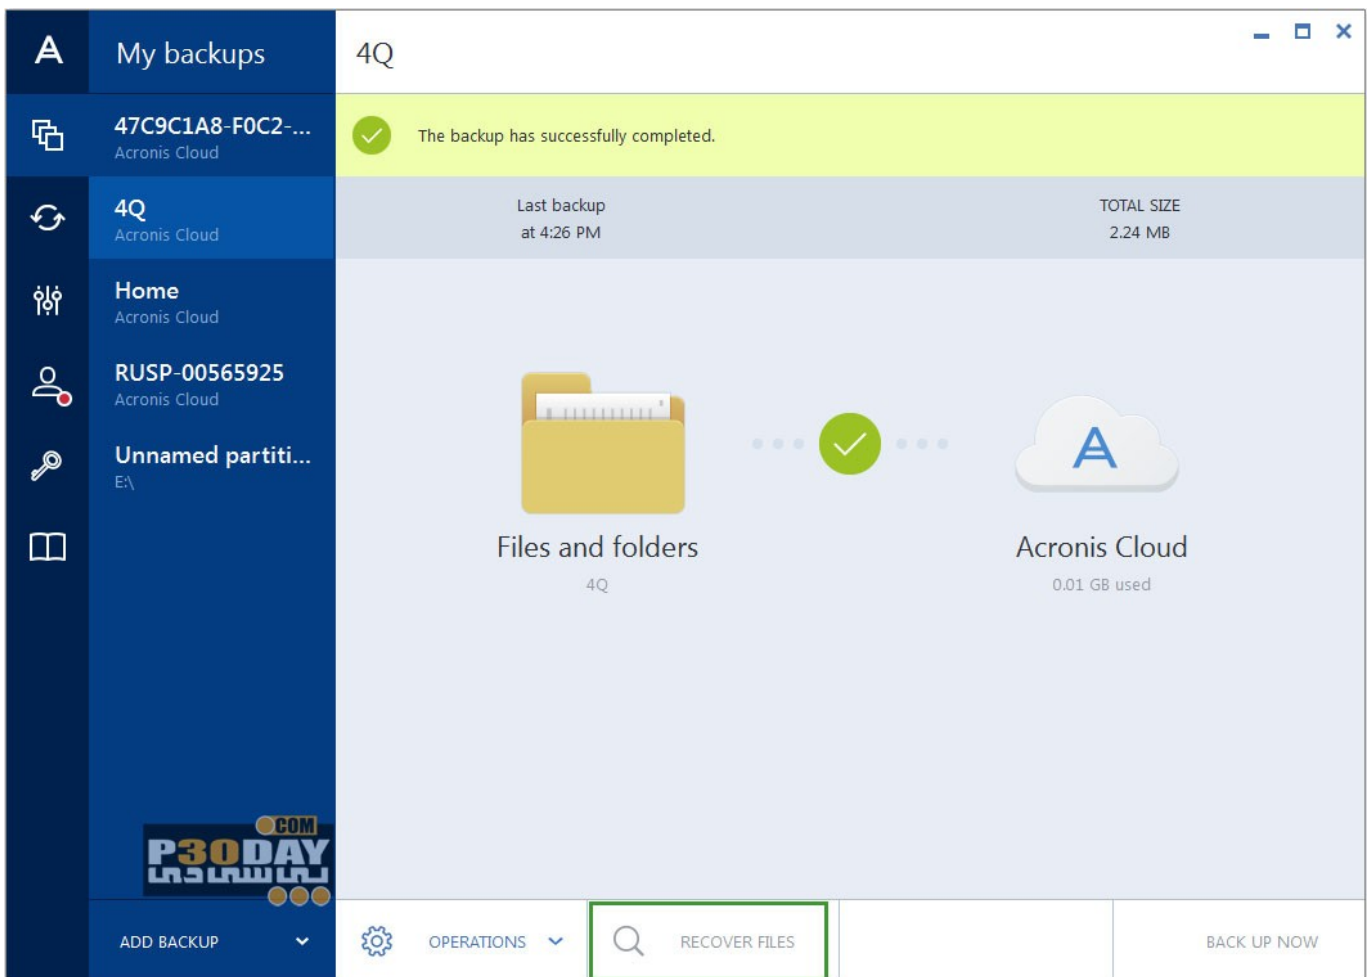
A

My backups

4Q

47C9C1A8-F0C2-...
Acronis Cloud

4Q
Acronis Cloud

Home
Acronis Cloud

RUSP-00565925
Acronis Cloud

Unnamed partiti...
E:\

The backup has successfully completed.

Last backup
at 4:26 PM

TOTAL SIZE
2.24 MB

Files and folders
4Q

A

Acronis Cloud
0.01 GB used

.COM
P30DAY
پی سی دی

ADD BACKUP

OPERATIONS

RECOVER FILES

BACK UP NOW